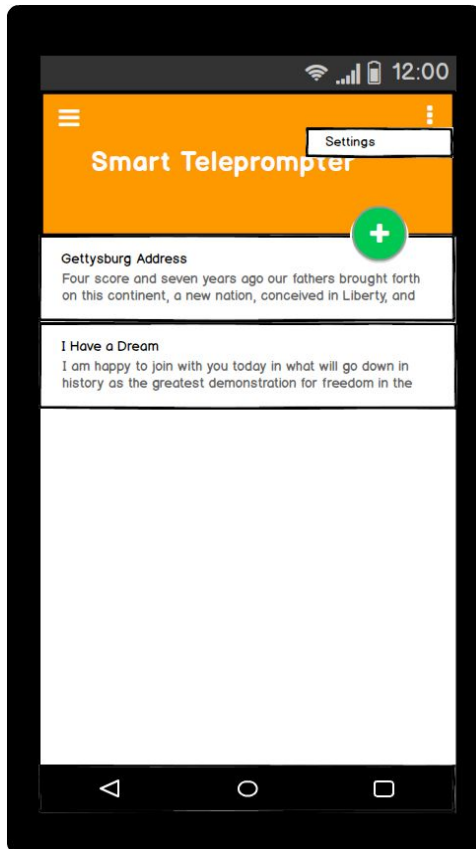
12:00

Settings

Smart Teleprompter

Gettysburg Address
Four score and seven years ago our fathers brought forth on this continent, a new nation, conceived in Liberty, and

I Have a Dream
I am happy to join with you today in what will go down in history as the greatest demonstration for freedom in the